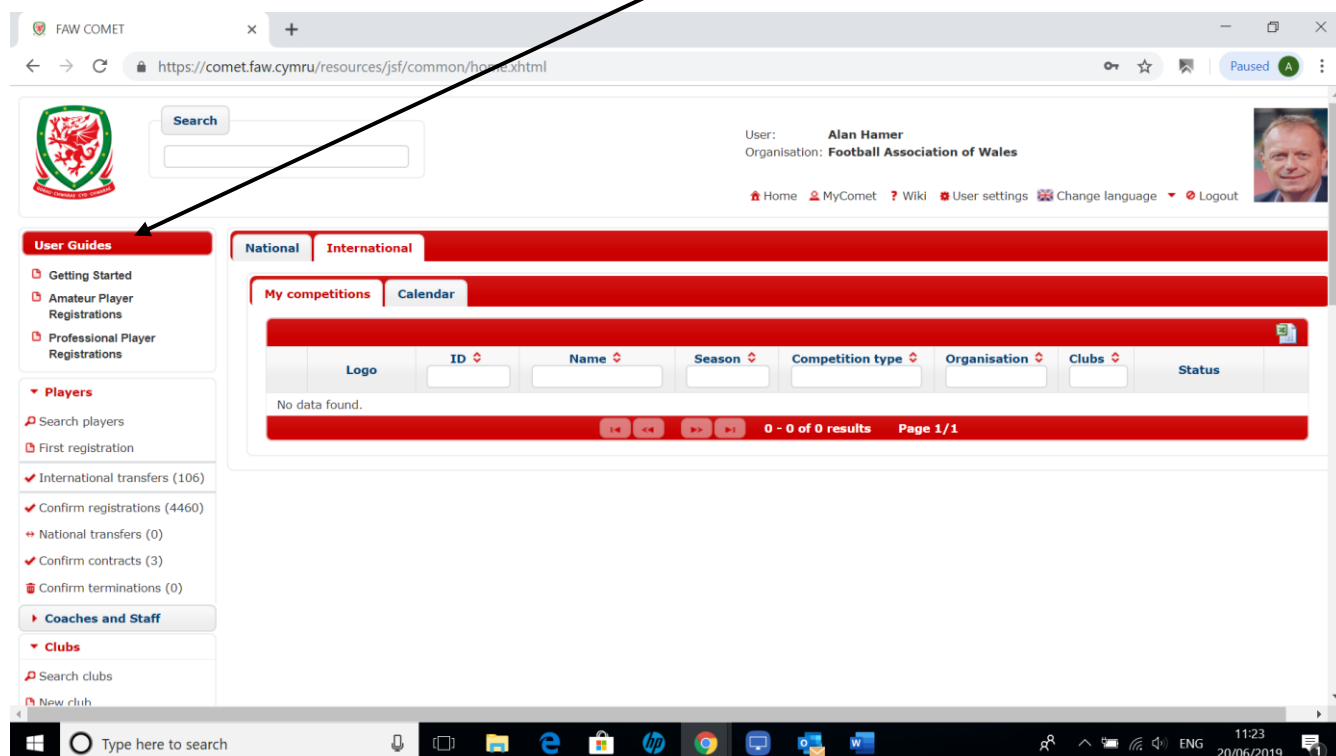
FAW COMET × +

https://comet.faw.cymru/resources/jsf/common/home.xhtml

Paused A

CYMDEITHAS BÊL-DROED CYMRU

Search

User: Alan Hamer
Organisation: Football Association of Wales

Home MyComet Wiki User settings Change language Logout

User Guides

Getting Started

Amateur Player Registrations

Professional Player Registrations

Players

Search players

First registration

International transfers (106)

Confirm registrations (4460)

National transfers (0)

Confirm contracts (3)

Confirm terminations (0)

Coaches and Staff

Clubs

Search clubs

New club

National International

My competitions Calendar

| Logo | ID | Name | Season | Competition type | Organisation | Clubs | Status |
|---|---|---|---|---|---|---|---|
| No data found. | | | | | | | |

0 - 0 of 0 results Page 1/1

Type here to search

ENG 11:23 20/06/2019